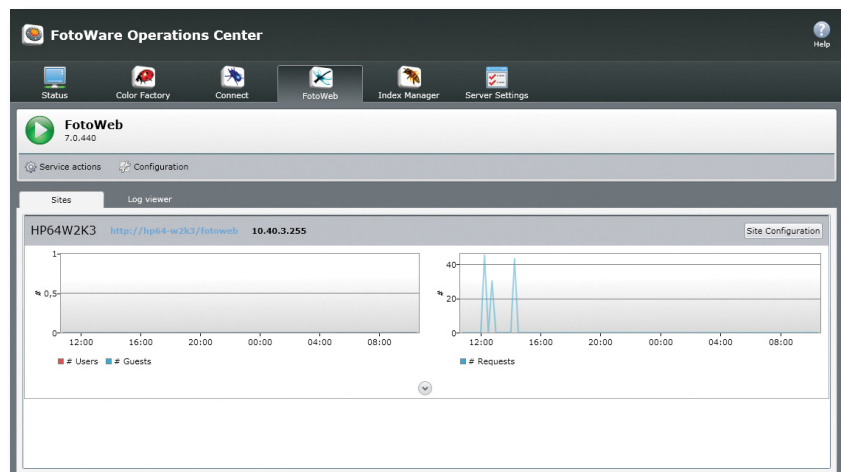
FotoWare Operations Center

Help

Status

Color Factory

Connect

FotoWeb

Index Manager

Server Settings

FotoWeb
7.0.440

Service actions

Configuration

Sites

Log viewer

HP64W2K3 http://hp64-w2k3/fotoweb 10.40.3.255

Site Configuration

1
#
0,5
0
12:00 16:00 20:00 00:00 04:00 08:00

# Users # Guests

40
#
20
0
12:00 16:00 20:00 00:00 04:00 08:00

# Requests